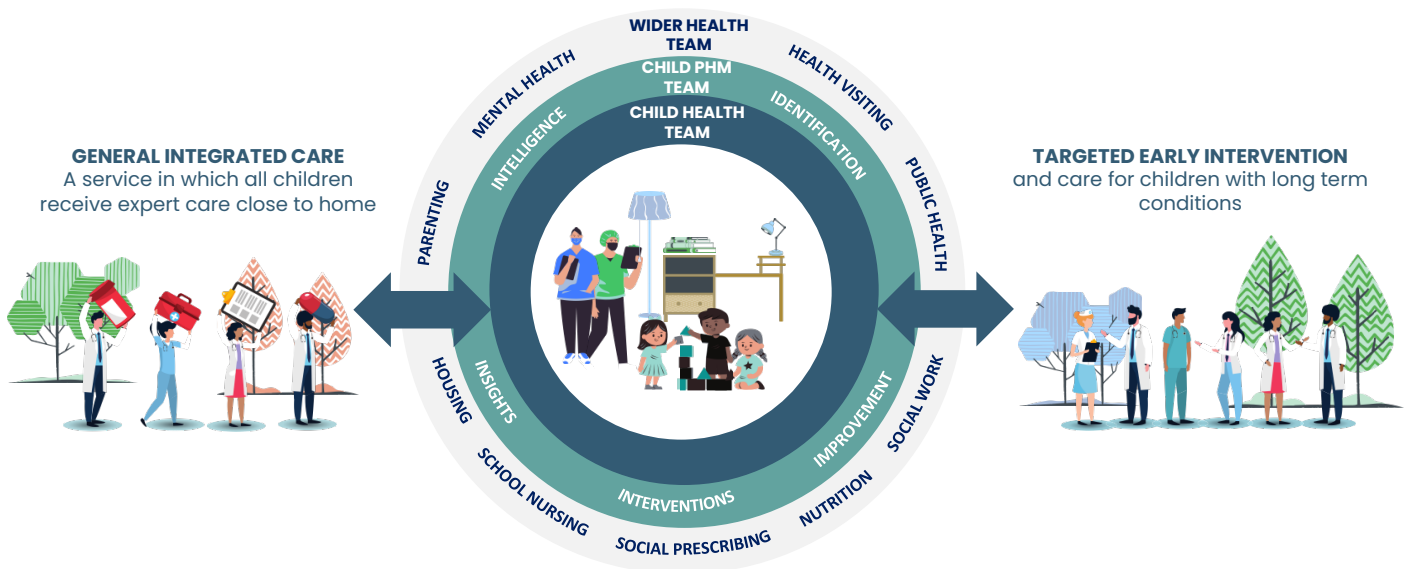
GENERAL INTEGRATED CARE
A service in which all children receive expert care close to home

WIDER HEALTH TEAM

CHILD PHM TEAM

CHILD HEALTH TEAM

MENTAL HEALTH

HEALTH VISITING

INTELLIGENCE

IDENTIFICATION

PARENTING

PUBLIC HEALTH

HOUSING

INSIGHTS

IMPROVEMENT

SOCIAL WORK

SCHOOL NURSING

INTERVENTIONS

NUTRITION

SOCIAL PRESCRIBING

TARGETED EARLY INTERVENTION
and care for children with long term conditions